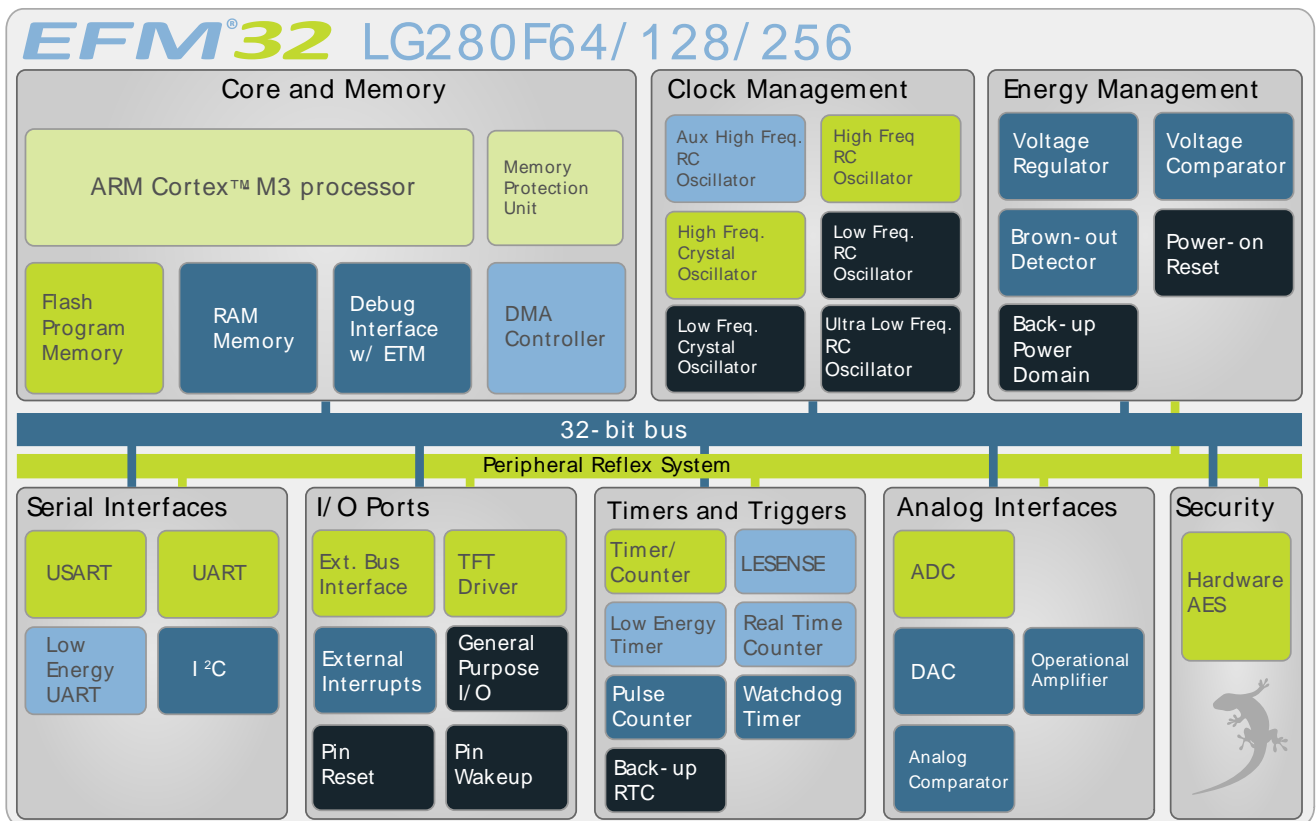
EFM®32 LG280F64/128/256

Core and Memory

ARM Cortex™ M3 processor

Memory Protection Unit

Flash Program Memory

RAM Memory

Debug Interface w/ ETM

DMA Controller

Clock Management

Aux High Freq. RC Oscillator

High Freq RC Oscillator

High Freq. Crystal Oscillator

Low Freq. RC Oscillator

Low Freq. Crystal Oscillator

Ultra Low Freq. RC Oscillator

Energy Management

Voltage Regulator

Voltage Comparator

Brown-out Detector

Power-on Reset

Back-up Power Domain

32-bit bus

Peripheral Reflex System

Serial Interfaces

USART

UART

Low Energy UART

I$^2$C

I/O Ports

Ext. Bus Interface

TFT Driver

External Interrupts

General Purpose I/O

Pin Reset

Pin Wakeup

Timers and Triggers

Timer/ Counter

LESENSE

Low Energy Timer

Real Time Counter

Pulse Counter

Watchdog Timer

Back-up RTC

Analog Interfaces

ADC

DAC

Operational Amplifier

Analog Comparator

Security

Hardware AES